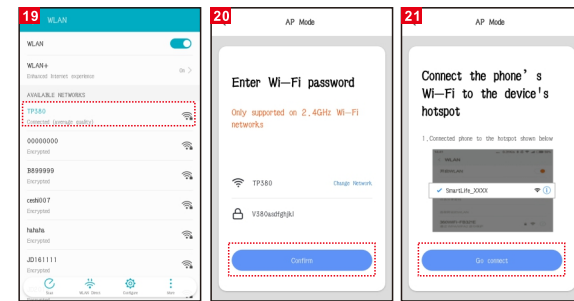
19
WLAN

WLAN

WLAN+
Enhanced Internet experience
On >

AVAILABLE NETWORKS

TP380
Connected (strongly quality)

00000000
Encrypted

3899999
Encrypted

cesh007
Encrypted

hahaha
Encrypted

JD161111
Encrypted

Scan
Wi-Fi Direct
Configure
More

20
AP Mode

Enter Wi-Fi password

Only supported on 2.4GHz Wi-Fi networks

TP380
Change Network

V380asdfghjkl

Confirm

21
AP Mode

Connect the phone's Wi-Fi to the device's hotspot

1.Connected phone to the hotspot shown below

WLAN

SmartLife_XXXX

Go connect